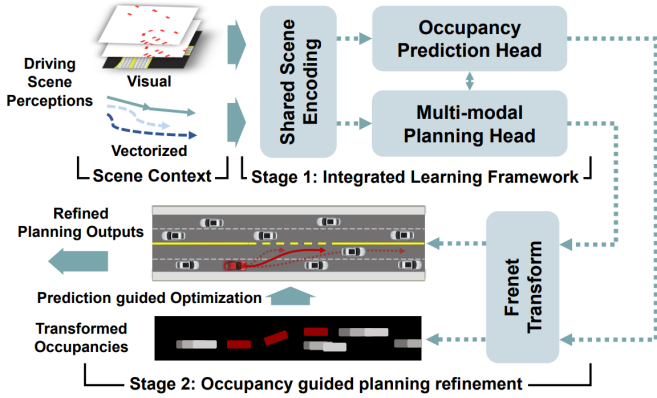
Driving Scene Perceptions

Visual

Vectorized

Scene Context

Shared Scene Encoding

Occupancy Prediction Head

Multi-modal Planning Head

Stage 1: Integrated Learning Framework

Refined Planning Outputs

Prediction guided Optimization

Transformed Occupancies

Frenet Transform

Stage 2: Occupancy guided planning refinement